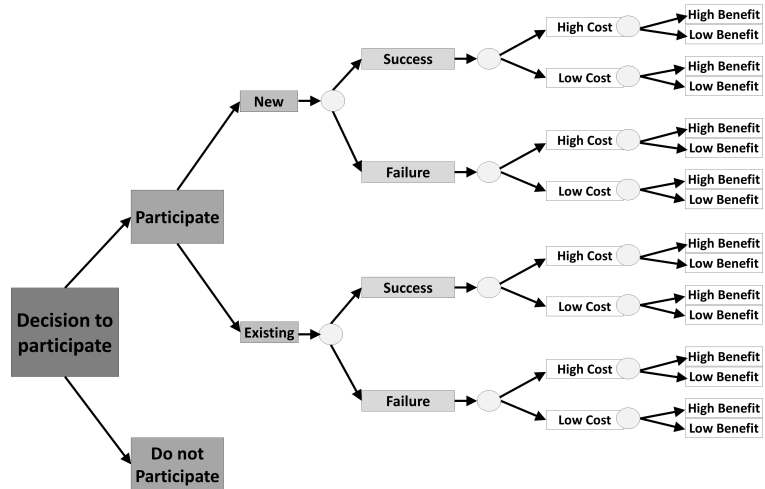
Decision to participate

Participate

New

Success

High Cost

High Benefit

Low Benefit

Low Cost

High Benefit

Low Benefit

Failure

High Cost

High Benefit

Low Benefit

Low Cost

High Benefit

Low Benefit

Existing

Success

High Cost

High Benefit

Low Benefit

Low Cost

High Benefit

Low Benefit

Failure

High Cost

High Benefit

Low Benefit

Low Cost

High Benefit

Low Benefit

Do not Participate